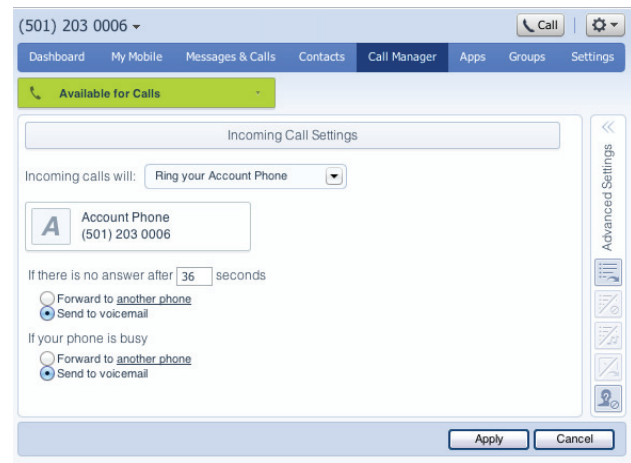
(501) 203 0006

Call

Dashboard | My Mobile | Messages & Calls | Contacts | Call Manager | Apps | Groups | Settings

Available for Calls

Incoming Call Settings

Incoming calls will: Ring your Account Phone

A

Account Phone
(501) 203 0006

If there is no answer after 36 seconds

Forward to another phone
Send to voicemail

If your phone is busy

Forward to another phone
Send to voicemail

Advanced Settings

Apply
Cancel